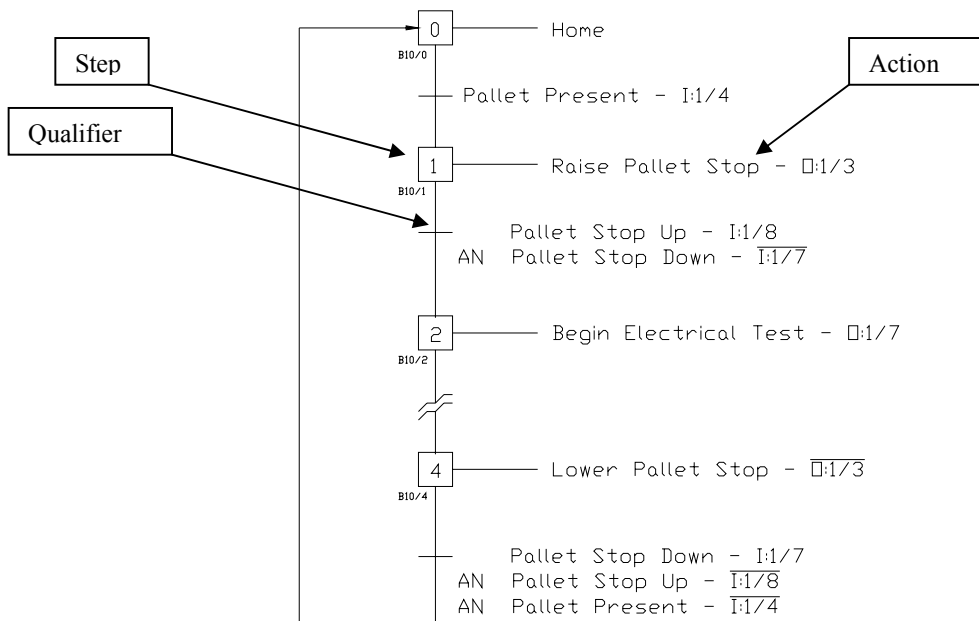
Step

Qualifier

Action

0 Home
B10/0

Pallet Present - I:1/4

1 Raise Pallet Stop - O:1/3
B10/1

Pallet Stop Up - I:1/8
AN Pallet Stop Down - $\overline{I:1/7}$

2 Begin Electrical Test - O:1/7
B10/2

4 Lower Pallet Stop - $\overline{O:1/3}$
B10/4

Pallet Stop Down - I:1/7
AN Pallet Stop Up - $\overline{I:1/8}$
AN Pallet Present - $\overline{I:1/4}$